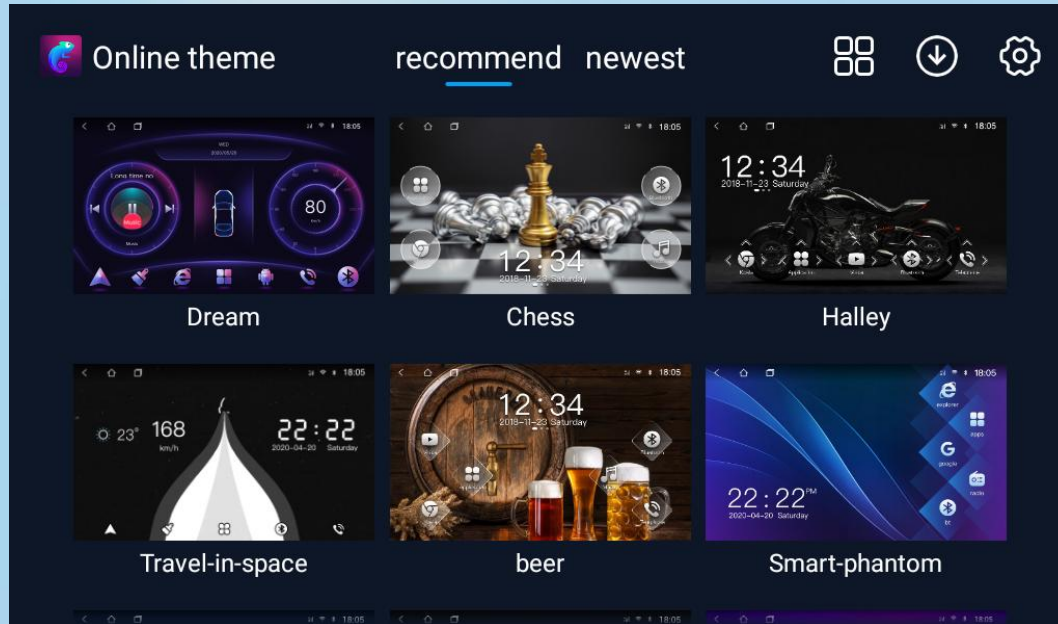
Online theme recommend newest

18:05
WED
2020/05/20
Long time no
Music
80
km/h
Dream

18:05
12:34
2018-11-23 Saturday
Chess

18:05
12:34
2018-11-23 Saturday
Halley

18:05
23° 168
km/h
22:22
2020-04-20 Saturday
Travel-in-space

18:05
12:34
2018-11-23 Saturday
beer

18:05
explorer
apps
G
google
radio
bt
22:22PM
2020-04-20 Saturday
Smart-phantom

18:05
18:05
18:05